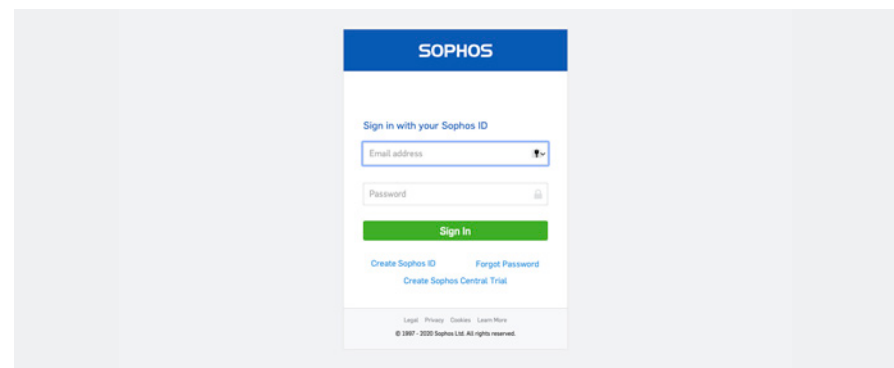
SOPHOS

Sign in with your Sophos ID

Email address

Password

Sign In

Create Sophos ID Forgot Password

Create Sophos Central Trial

Legal Privacy Cookies Learn More

© 1997 - 2020 Sophos Ltd. All rights reserved.